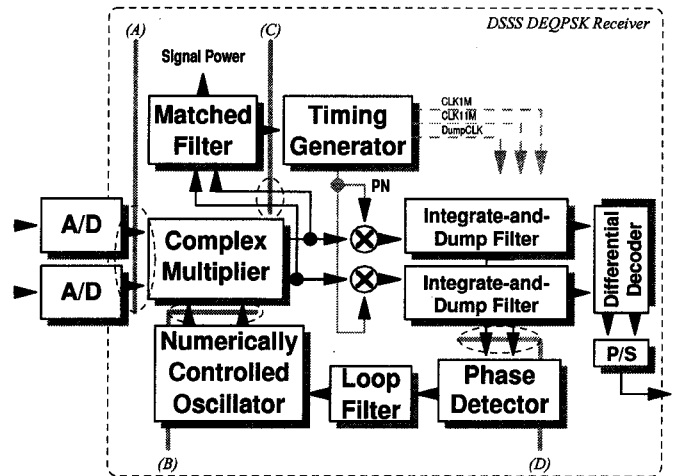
DSSS DEQPSK Receiver

(A)

(C)

Signal Power

Matched Filter

Timing Generator

CLK1M
CLK11M
DumpCLK

PN

A/D

A/D

Complex Multiplier

Integrate-and-Dump Filter

Integrate-and-Dump Filter

Differential Decoder

P/S

Numerically Controlled Oscillator

Loop Filter

Phase Detector

(B)

(D)